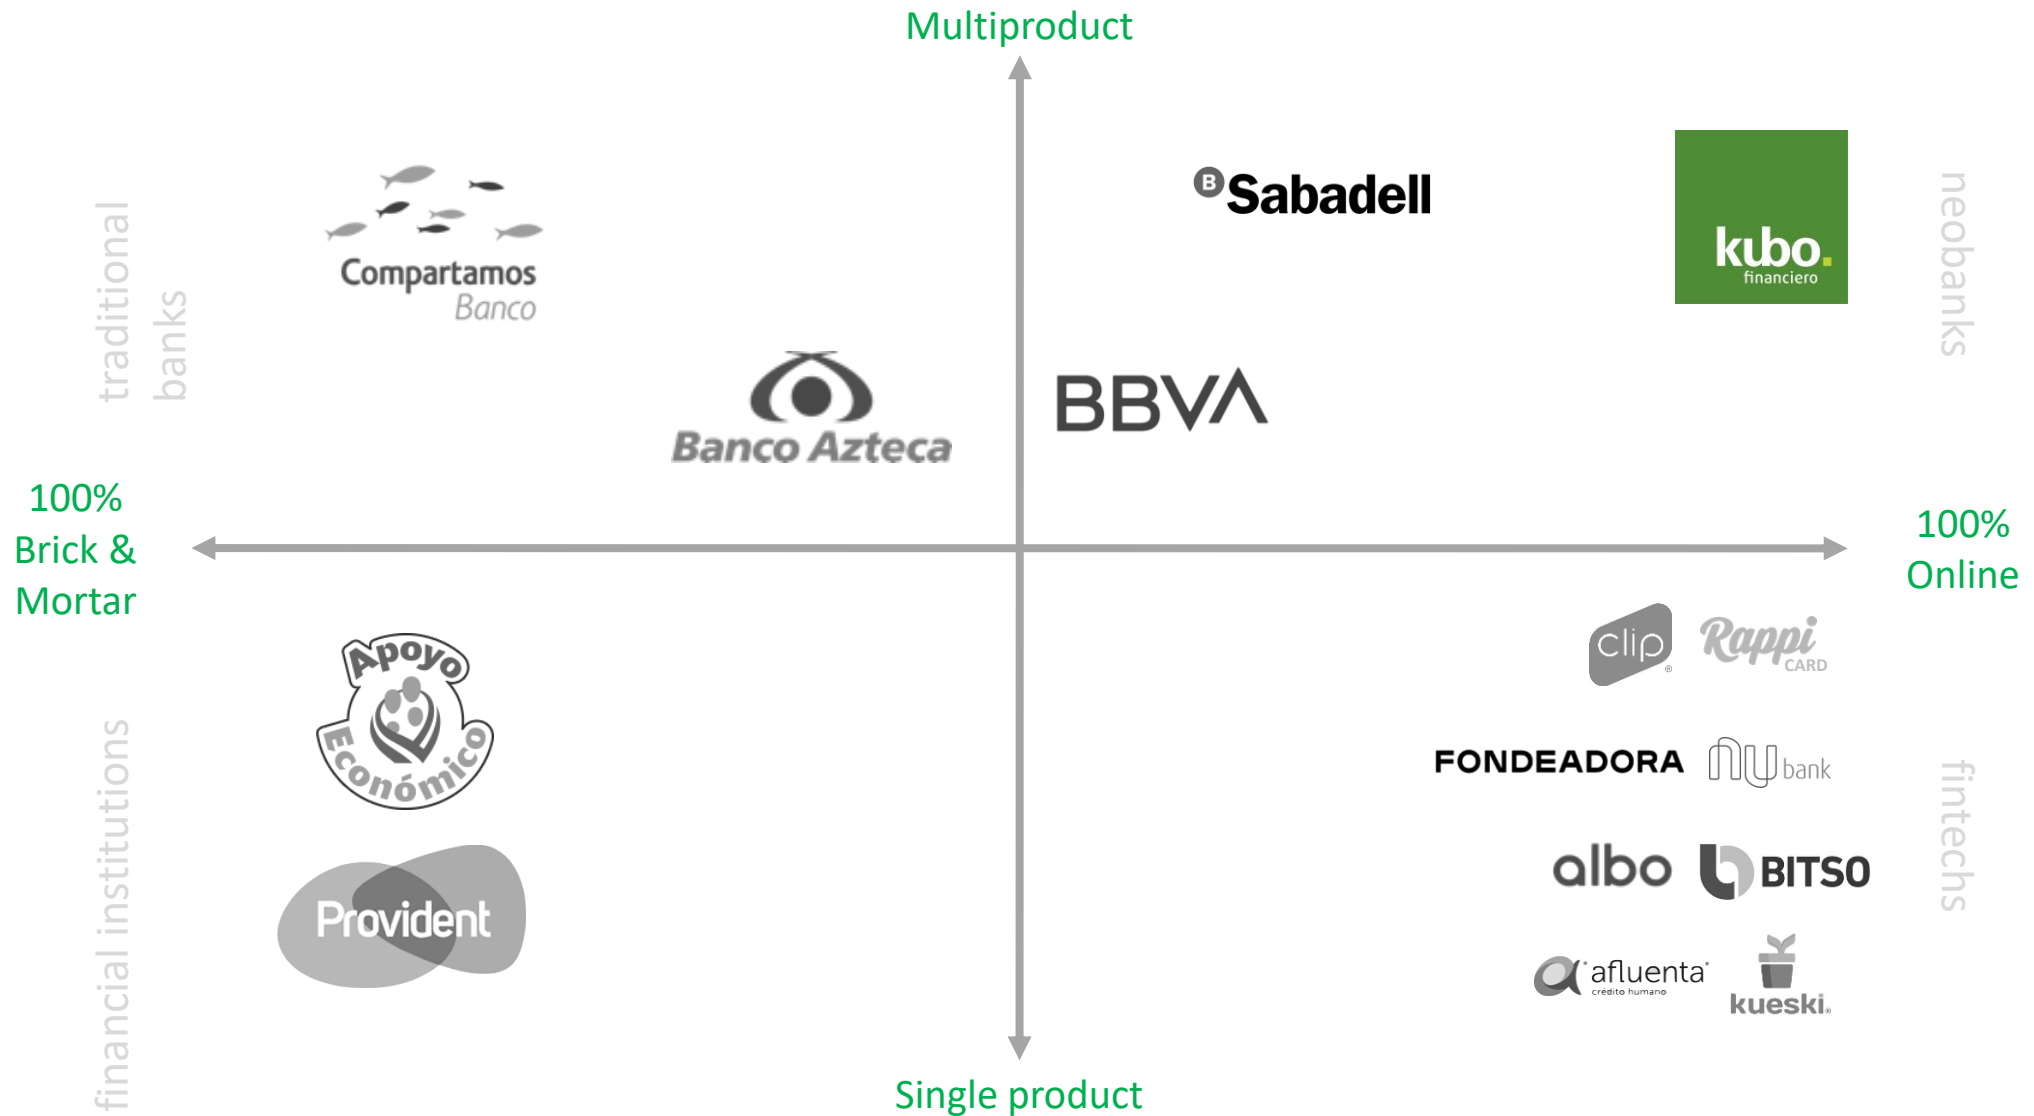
Multiproduct

traditional banks

Compartamos Banco

Banco Azteca

Sabadell

BBVA

kubo. financiero

neobanks

100% Brick & Mortar

100% Online

Apoyo Económico

Provident

financial institutions

clip

Rappi CARD

FONDEADORA

nu bank

albo

BITSO

afluenta crédito humano

kueski

fintechs

Single product